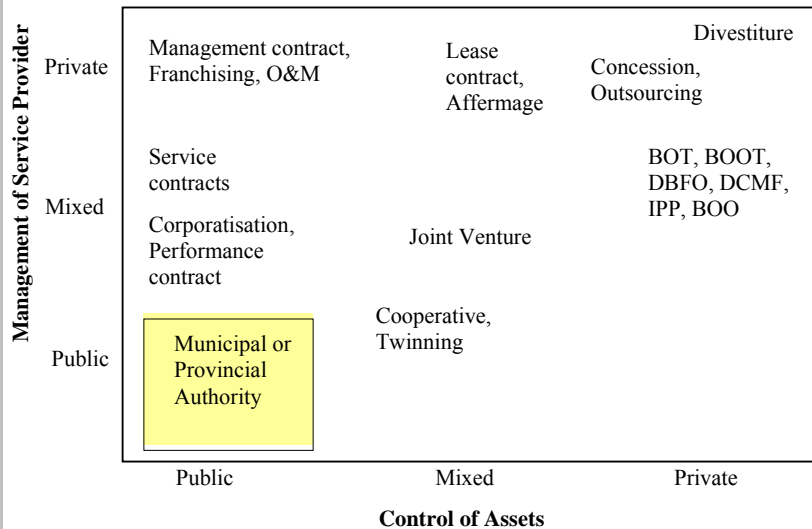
Management of Service Provider

Private

Mixed

Public

Management contract, Franchising, O&M

Lease contract, Affermage

Divestiture

Concession, Outsourcing

Service contracts

BOT, BOOT, DBFO, DCMF, IPP, BOO

Corporatisation, Performance contract

Joint Venture

Cooperative, Twinning

Municipal or Provincial Authority

Public

Mixed

Private

Control of Assets